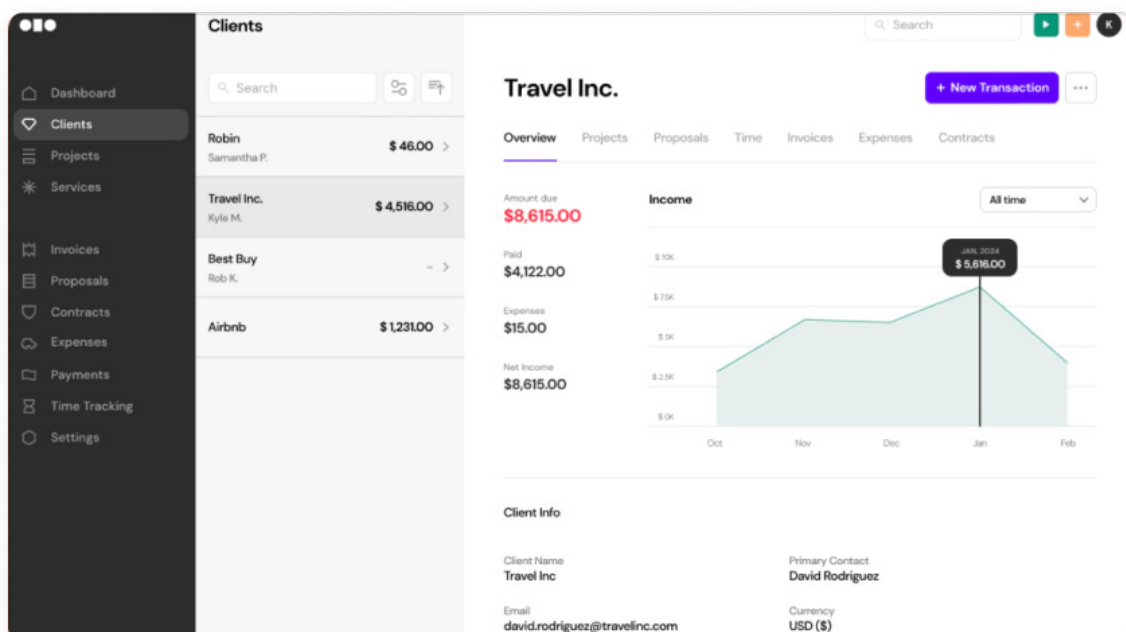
Dashboard
Clients
Projects
Services
Invoices
Proposals
Contracts
Expenses
Payments
Time Tracking
Settings

Clients

Search

Robin
Samantha P.
$ 46.00

Travel Inc.
Kyle M.
$ 4,516.00

Best Buy
Rob K.
-

Airbnb
$ 1,231.00

Search

K

Travel Inc.

+ New Transaction

Overview Projects Proposals Time Invoices Expenses Contracts

Amount due
$8,615.00

Paid
$4,122.00

Expenses
$15.00

Net Income
$8,615.00

Income

All time

$ 10K
$ 7.5K
$ 5K
$ 2.5K
$ 0K

JAN, 2024
$ 5,616.00

Oct Nov Dec Jan Feb

Client Info

Client Name
Travel Inc

Primary Contact
David Rodriguez

Email
david.rodriguez@travelinc.com

Currency
USD ($)